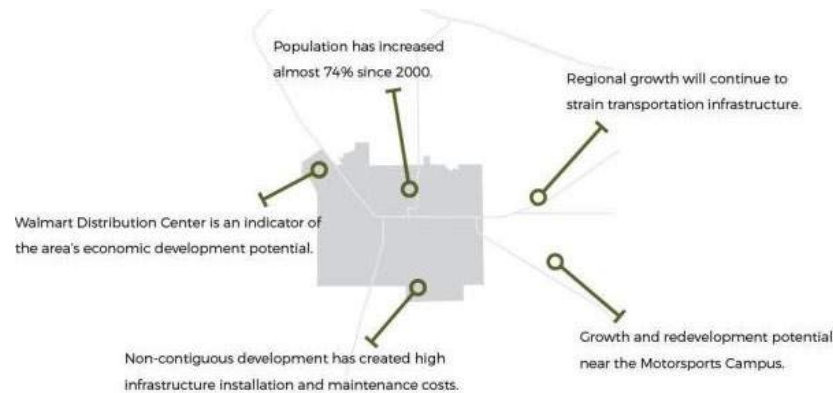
Population has increased almost 74% since 2000.

Regional growth will continue to strain transportation infrastructure.

Walmart Distribution Center is an indicator of the area's economic development potential.

Growth and redevelopment potential near the Motorsports Campus.

Non-contiguous development has created high infrastructure installation and maintenance costs.